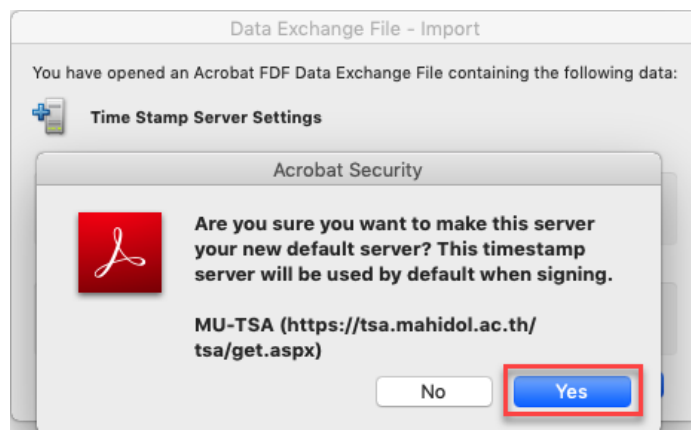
Data Exchange File - Import

You have opened an Acrobat FDF Data Exchange File containing the following data:

Time Stamp Server Settings

Acrobat Security

Are you sure you want to make this server your new default server? This timestamp server will be used by default when signing.

MU-TSA (https://tsa.mahidol.ac.th/tsa/get.aspx)

No

Yes